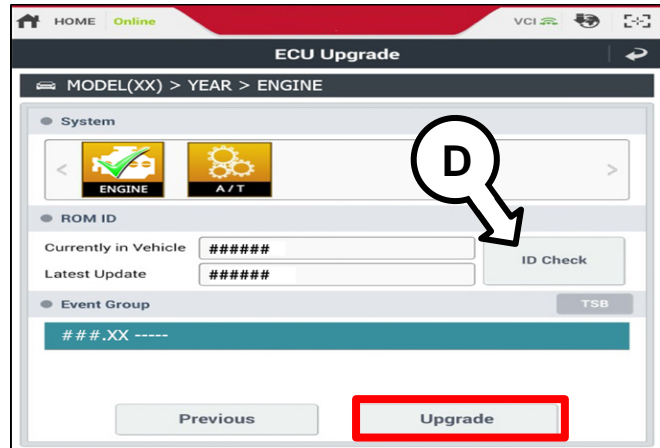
HOME Online

VCI

ECU Upgrade

MODEL(XX) > YEAR > ENGINE

System

ENGINE

A/T

D

ROM ID

Currently in Vehicle ######

Latest Update ######

ID Check

Event Group

TSB

###.XX -----

Previous

Upgrade